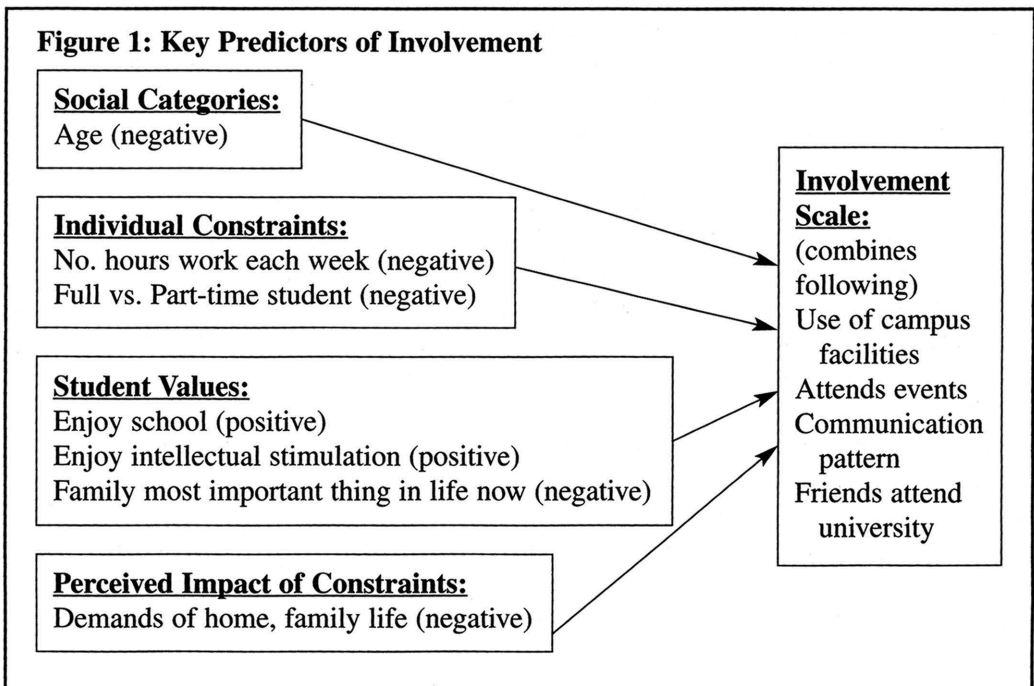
Figure 1: Key Predictors of Involvement

Social Categories:
Age (negative)

Individual Constraints:
No. hours work each week (negative)
Full vs. Part-time student (negative)

Student Values:
Enjoy school (positive)
Enjoy intellectual stimulation (positive)
Family most important thing in life now (negative)

Perceived Impact of Constraints:
Demands of home, family life (negative)

Involvement Scale:
(combines following)
Use of campus facilities
Attends events
Communication pattern
Friends attend university